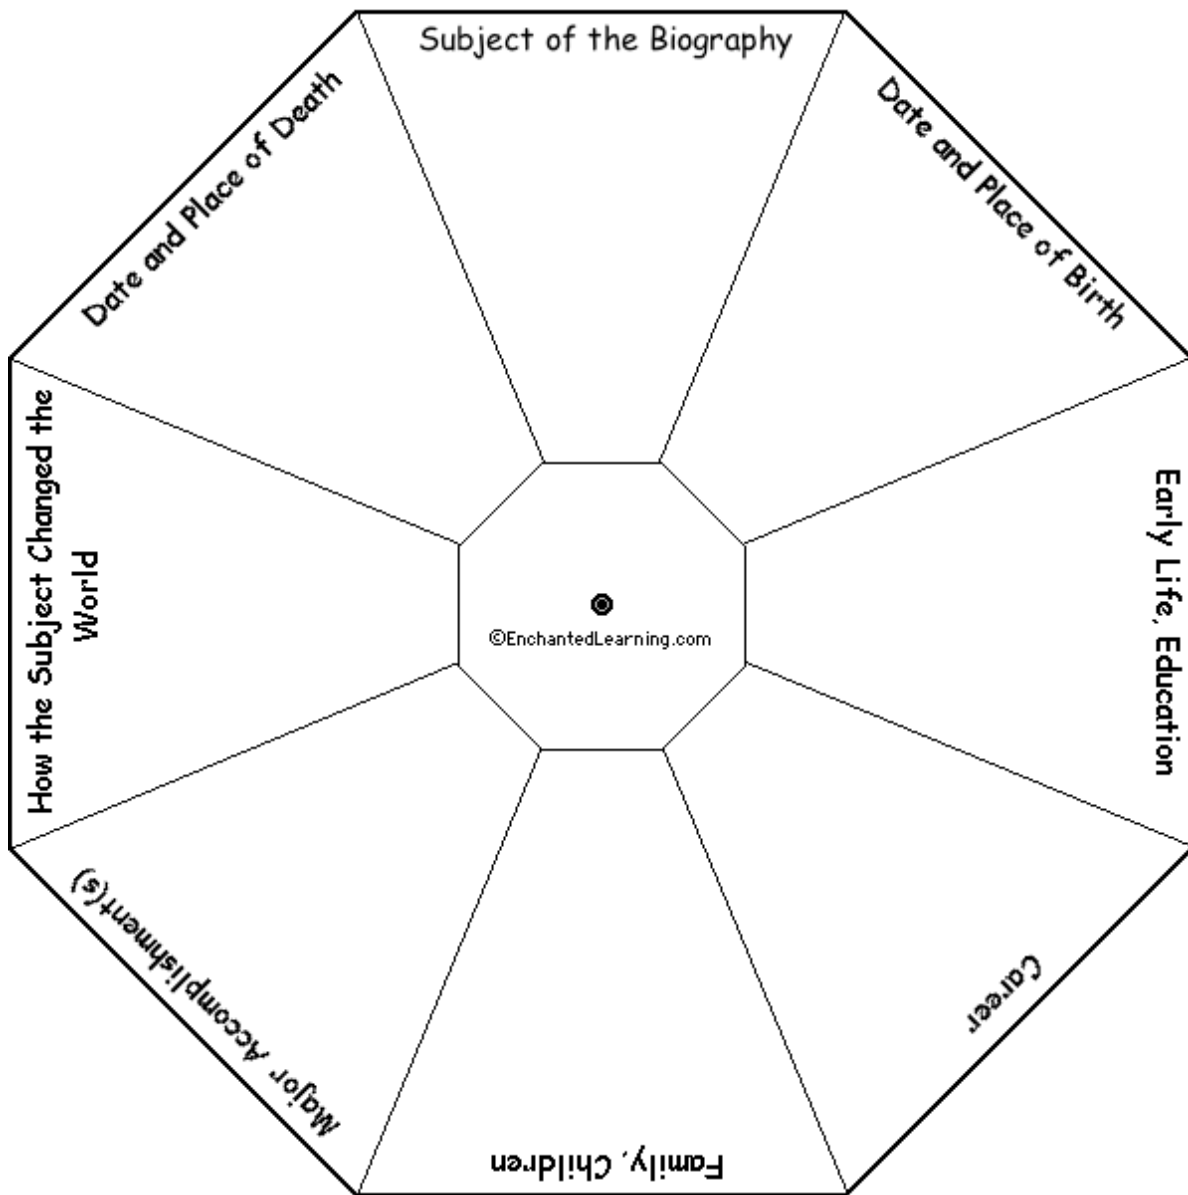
Subject of the Biography

Date and Place of Birth

Early Life, Education

Career

Family, Children

Major Accomplishment(s)

How the Subject Changed the World

Date and Place of Death

©EnchantedLearning.com